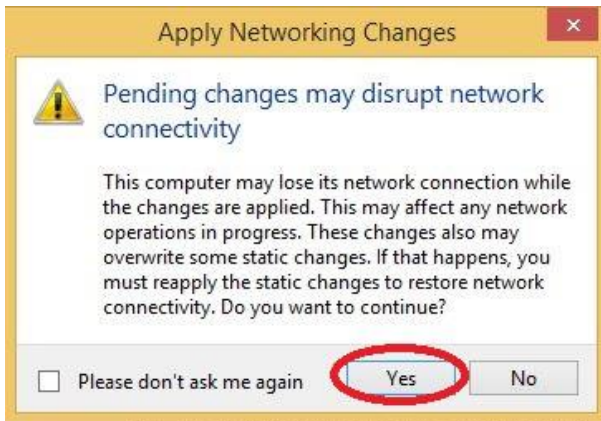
Apply Networking Changes

×

Pending changes may disrupt network connectivity

This computer may lose its network connection while the changes are applied. This may affect any network operations in progress. These changes also may overwrite some static changes. If that happens, you must reapply the static changes to restore network connectivity. Do you want to continue?

Please don't ask me again

Yes

No